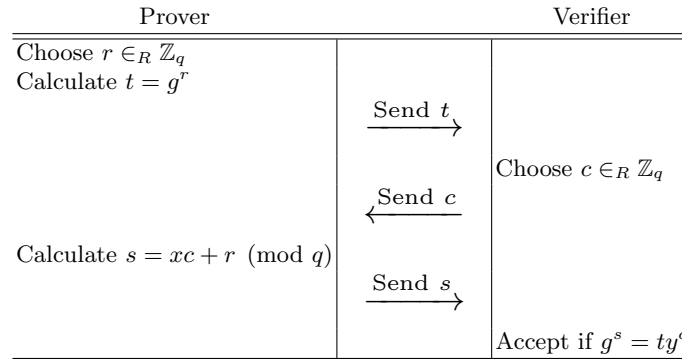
| Prover | | Verifier |
|---|---|---|
| Choose $r \in_R \mathbb{Z}_q$ | | |
| Calculate $t = g^r$ | | |
| | $\xrightarrow{\text{Send } t}$ | |
| | | Choose $c \in_R \mathbb{Z}_q$ |
| | $\xleftarrow{\text{Send } c}$ | |
| Calculate $s = xc + r \pmod{q}$ | | |
| | $\xrightarrow{\text{Send } s}$ | |
| | | Accept if $g^s = ty^{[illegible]}$ |